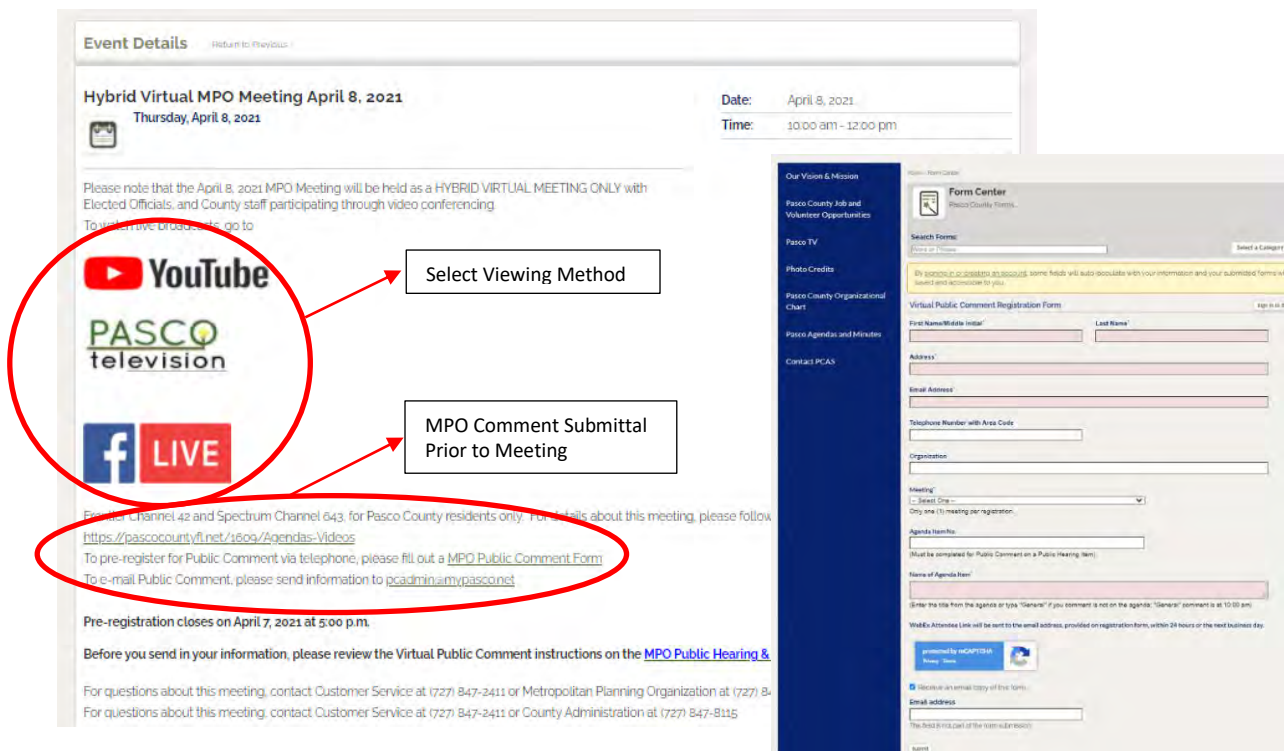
Event Details Return to Previous

Hybrid Virtual MPO Meeting April 8, 2021

Thursday, April 8, 2021

Date: April 8, 2021

Time: 10:00 am - 12:00 pm

Please note that the April 8, 2021 MPO Meeting will be held as a HYBRID VIRTUAL MEETING ONLY with Elected Officials, and County staff participating through video conferencing.

To watch live broadcasts, go to

YouTube

PASCO television

f LIVE

Select Viewing Method

MPO Comment Submittal Prior to Meeting

Frontier Channel 42 and Spectrum Channel 643, for Pasco County residents only. For details about this meeting, please follow

https://pascocountyfl.net/1609/Agendas-Videos

To pre-register for Public Comment via telephone, please fill out a MPO Public Comment Form

To e-mail Public Comment, please send information to pcadmin@mypasco.net

Pre-registration closes on April 7, 2021 at 5:00 p.m.

Before you send in your information, please review the Virtual Public Comment instructions on the MPO Public Hearing &

For questions about this meeting, contact Customer Service at (727) 847-2411 or Metropolitan Planning Organization at (727) 8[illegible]

For questions about this meeting, contact Customer Service at (727) 847-2411 or County Administration at (727) 847-8115

Our Vision & Mission

Pasco County Job and Volunteer Opportunities

Pasco TV

Photo Credits

Pasco County Organizational Chart

Pasco Agendas and Minutes

Contact PCAS

Home › Form Center

Form Center

Pasco County Forms

Search Forms:

Select a Categor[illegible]

By signing in or creating an account, some fields will auto-populate with your information and your submitted forms will be saved and accessible to you.

Virtual Public Comment Registration Form

Sign in to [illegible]

First Name/Middle Initial*

Last Name*

Address*

Email Address*

Telephone Number with Area Code

Organization

Meeting*

-- Select One --

Only one (1) meeting per registration.

Agenda Item No.

(Must be completed for Public Comment on a Public Hearing Item)

Name of Agenda Item*

(Enter the title from the agenda or type "General" if you comment is not on the agenda; "General" comment is at 10:00 am)

WebEx Attendee Link will be sent to the email address, provided on registration form, within 24 hours or the next business day.

protected by reCAPTCHA

Privacy - Terms

Receive an email copy of this form.

Email address

This field is not part of the form submission.

Submit